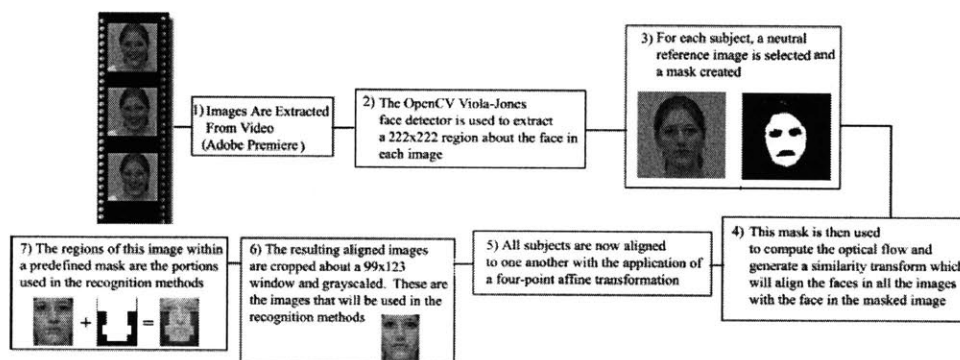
1) Images Are Extracted From Video (Adobe Premiere)

2) The OpenCV Viola-Jones face detector is used to extract a 222x222 region about the face in each image

3) For each subject, a neutral reference image is selected and a mask created

4) This mask is then used to compute the optical flow and generate a similarity transform which will align the faces in all the images with the face in the masked image

5) All subjects are now aligned to one another with the application of a four-point affine transformation

6) The resulting aligned images are cropped about a 99x123 window and grayscaled. These are the images that will be used in the recognition methods

7) The regions of this image within a predefined mask are the portions used in the recognition methods

+ =